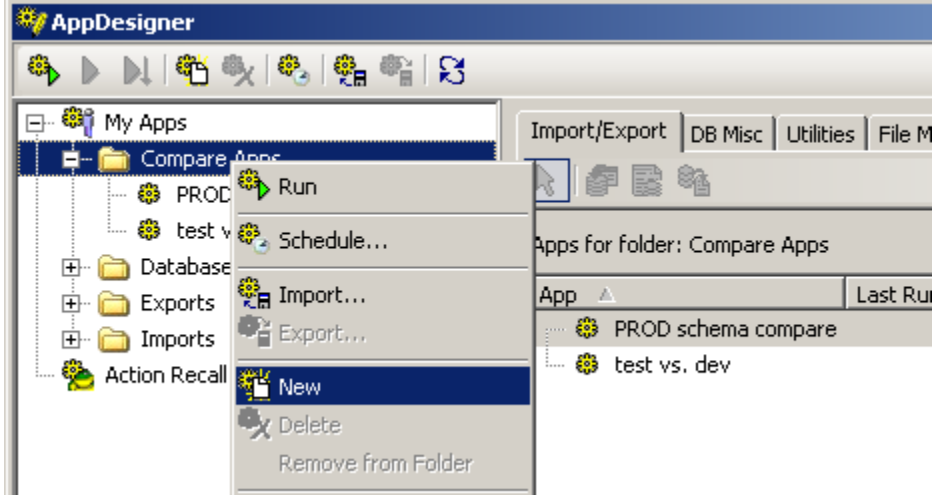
AppDesigner

My Apps
Compare Apps
PROD
test v
Database
Exports
Imports
Action Recall

Run
Schedule...
Import...
Export...
New
Delete
Remove from Folder

Import/Export
DB Misc
Utilities
File M

Apps for folder: Compare Apps

| App | Last Ru |
|---|---|
| PROD schema compare | |
| test vs. dev | |